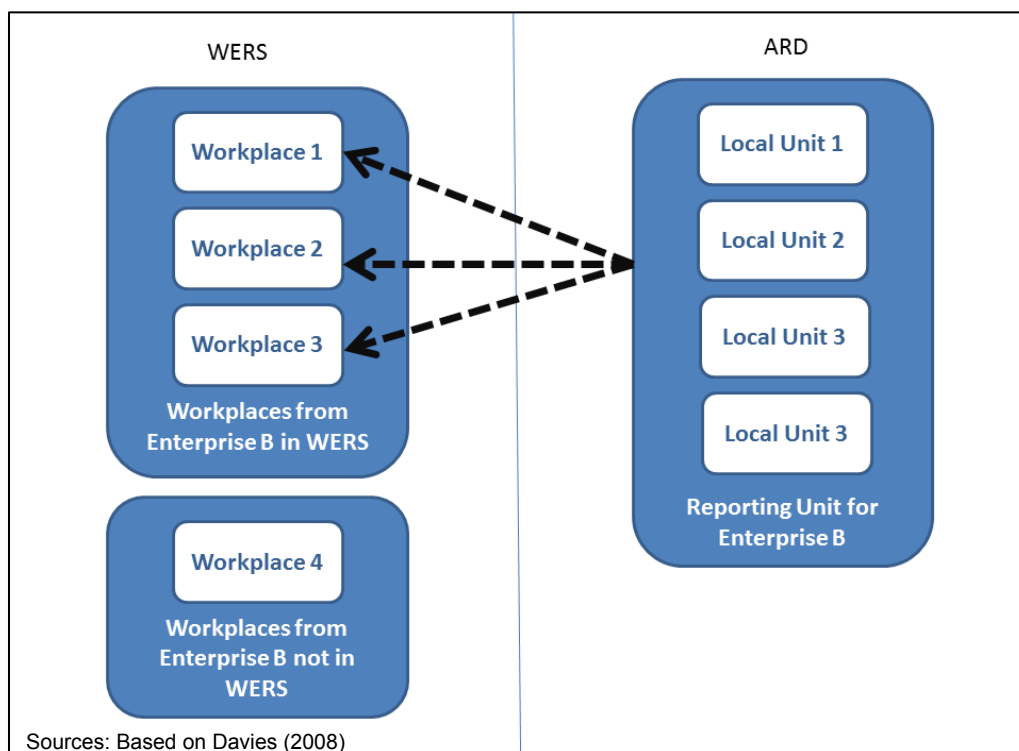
WERS

Workplace 1

Workplace 2

Workplace 3

Workplaces from Enterprise B in WERS

Workplace 4

Workplaces from Enterprise B not in WERS

ARD

Local Unit 1

Local Unit 2

Local Unit 3

Local Unit 3

Reporting Unit for Enterprise B

Sources: Based on Davies (2008)